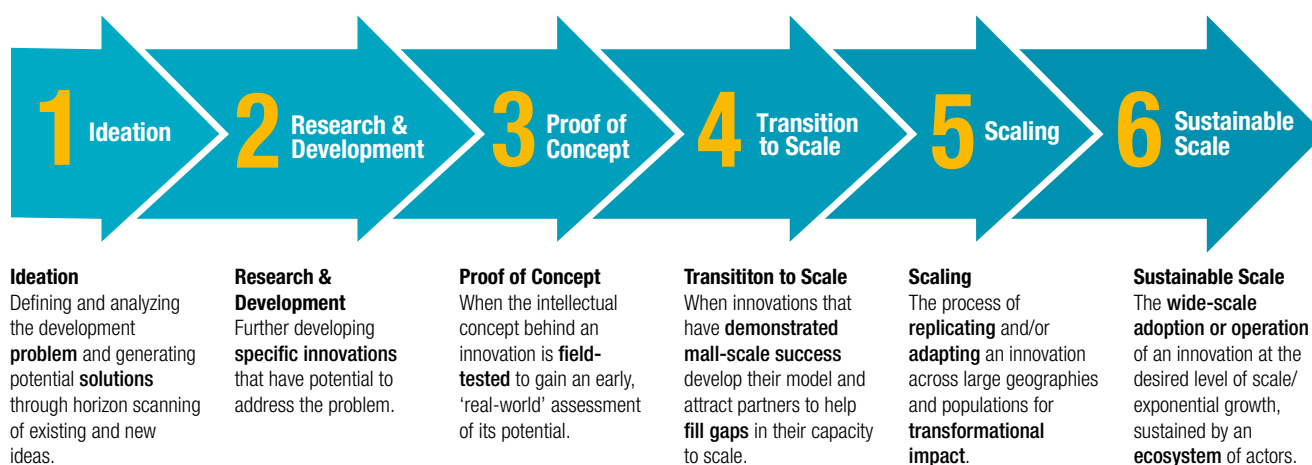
1 Ideation

2 Research & Development

3 Proof of Concept

4 Transition to Scale

5 Scaling

6 Sustainable Scale

Ideation
Defining and analyzing the development problem and generating potential solutions through horizon scanning of existing and new ideas.

Research & Development
Further developing specific innovations that have potential to address the problem.

Proof of Concept
When the intellectual concept behind an innovation is field-tested to gain an early, 'real-world' assessment of its potential.

Transititon to Scale
When innovations that have demonstrated mall-scale success develop their model and attract partners to help fill gaps in their capacity to scale.

Scaling
The process of replicating and/or adapting an innovation across large geographies and populations for transformational impact.

Sustainable Scale
The wide-scale adoption or operation of an innovation at the desired level of scale/ exponential growth, sustained by an ecosystem of actors.